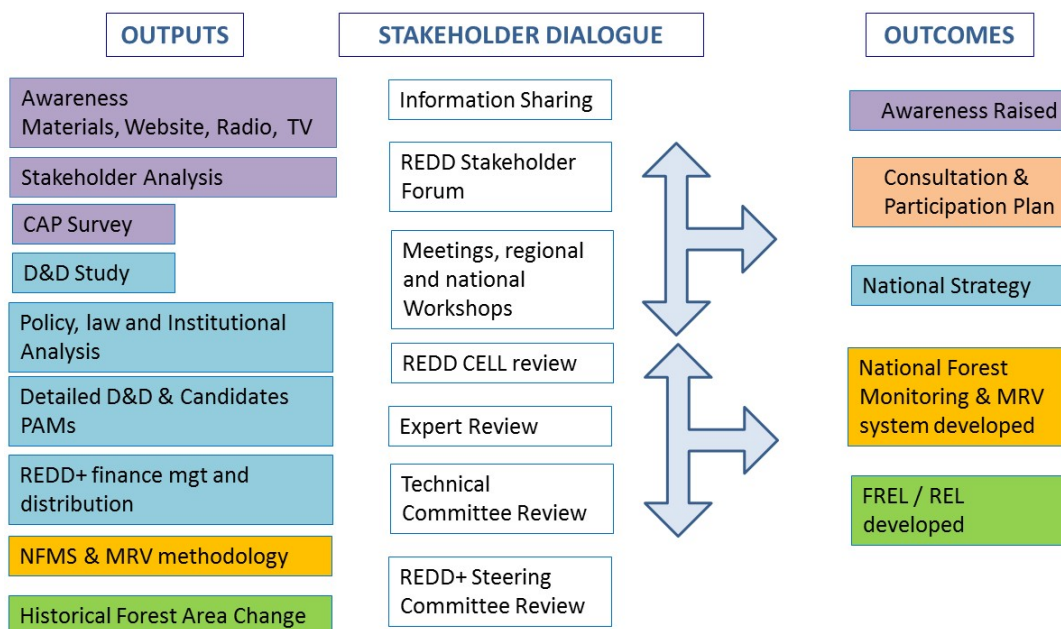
OUTPUTS

Awareness Materials, Website, Radio, TV

Stakeholder Analysis

CAP Survey

D&D Study

Policy, law and Institutional Analysis

Detailed D&D & Candidates PAMs

REDD+ finance mgt and distribution

NFMS & MRV methodology

Historical Forest Area Change

STAKEHOLDER DIALOGUE

Information Sharing

REDD Stakeholder Forum

Meetings, regional and national Workshops

REDD CELL review

Expert Review

Technical Committee Review

REDD+ Steering Committee Review

OUTCOMES

Awareness Raised

Consultation & Participation Plan

National Strategy

National Forest Monitoring & MRV system developed

FREL / REL developed